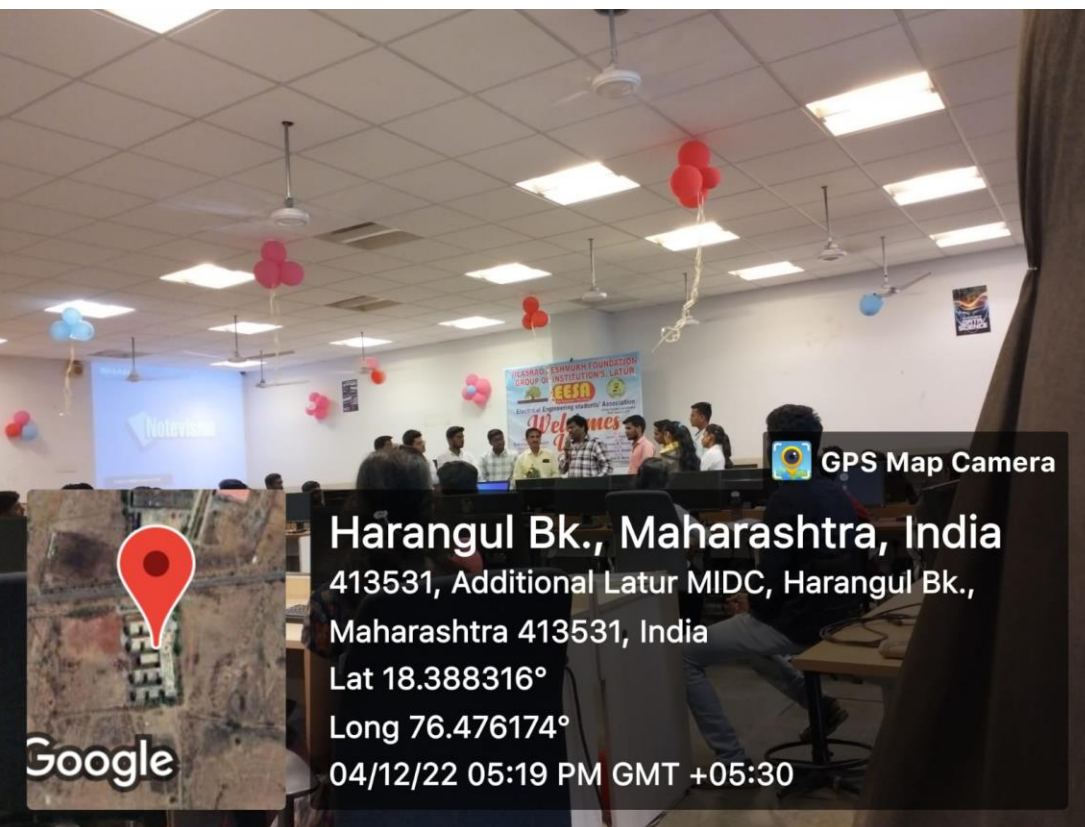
VILASRAO DESHMUKH FOUNDATION GROUP OF INSTITUTIONS, LATUR
EESA
Electrical Engineering Students' Association
Welcomes

Notevision

GPS Map Camera

Harangul Bk., Maharashtra, India
413531, Additional Latur MIDC, Harangul Bk., Maharashtra 413531, India
Lat 18.388316°
Long 76.476174°
04/12/22 05:19 PM GMT +05:30

Google